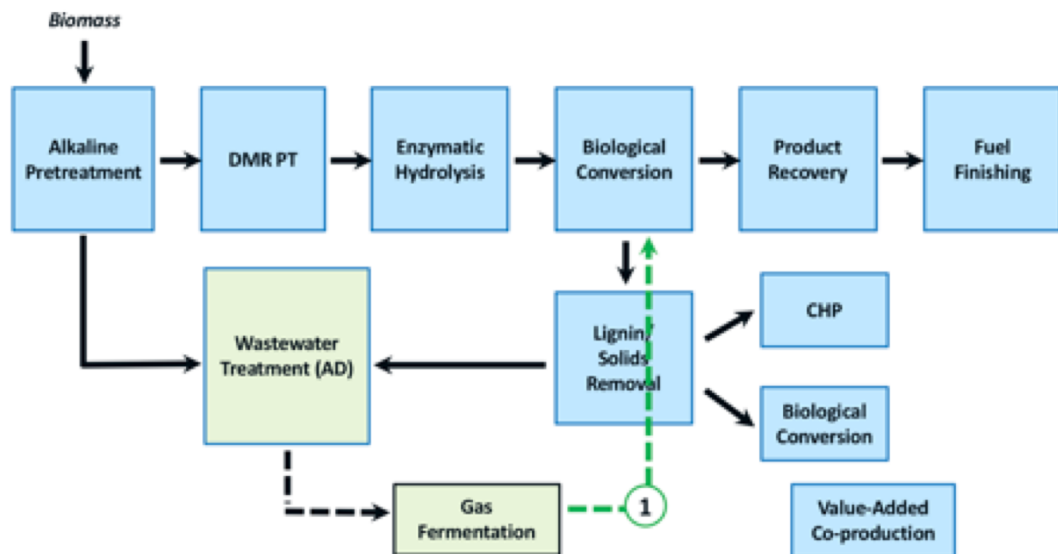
Biomass

Alkaline Pretreatment

DMR PT

Enzymatic Hydrolysis

Biological Conversion

Product Recovery

Fuel Finishing

Wastewater Treatment (AD)

Lignin/ Solids Removal

CHP

Biological Conversion

Gas Fermentation

1

Value-Added Co-production